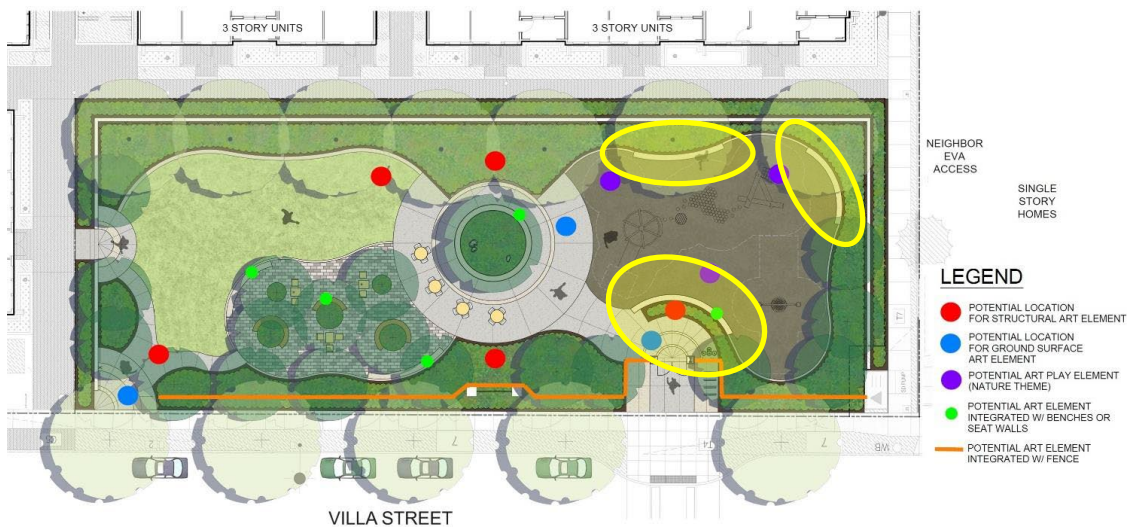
3 STORY UNITS

3 STORY UNITS

NEIGHBOR EVA ACCESS

SINGLE STORY HOMES

LEGEND

POTENTIAL LOCATION FOR STRUCTURAL ART ELEMENT

POTENTIAL LOCATION FOR GROUND SURFACE ART ELEMENT

POTENTIAL ART PLAY ELEMENT (NATURE THEME)

POTENTIAL ART ELEMENT INTEGRATED W/ BENCHES OR SEAT WALLS

POTENTIAL ART ELEMENT INTEGRATED W/ FENCE

VILLA STREET